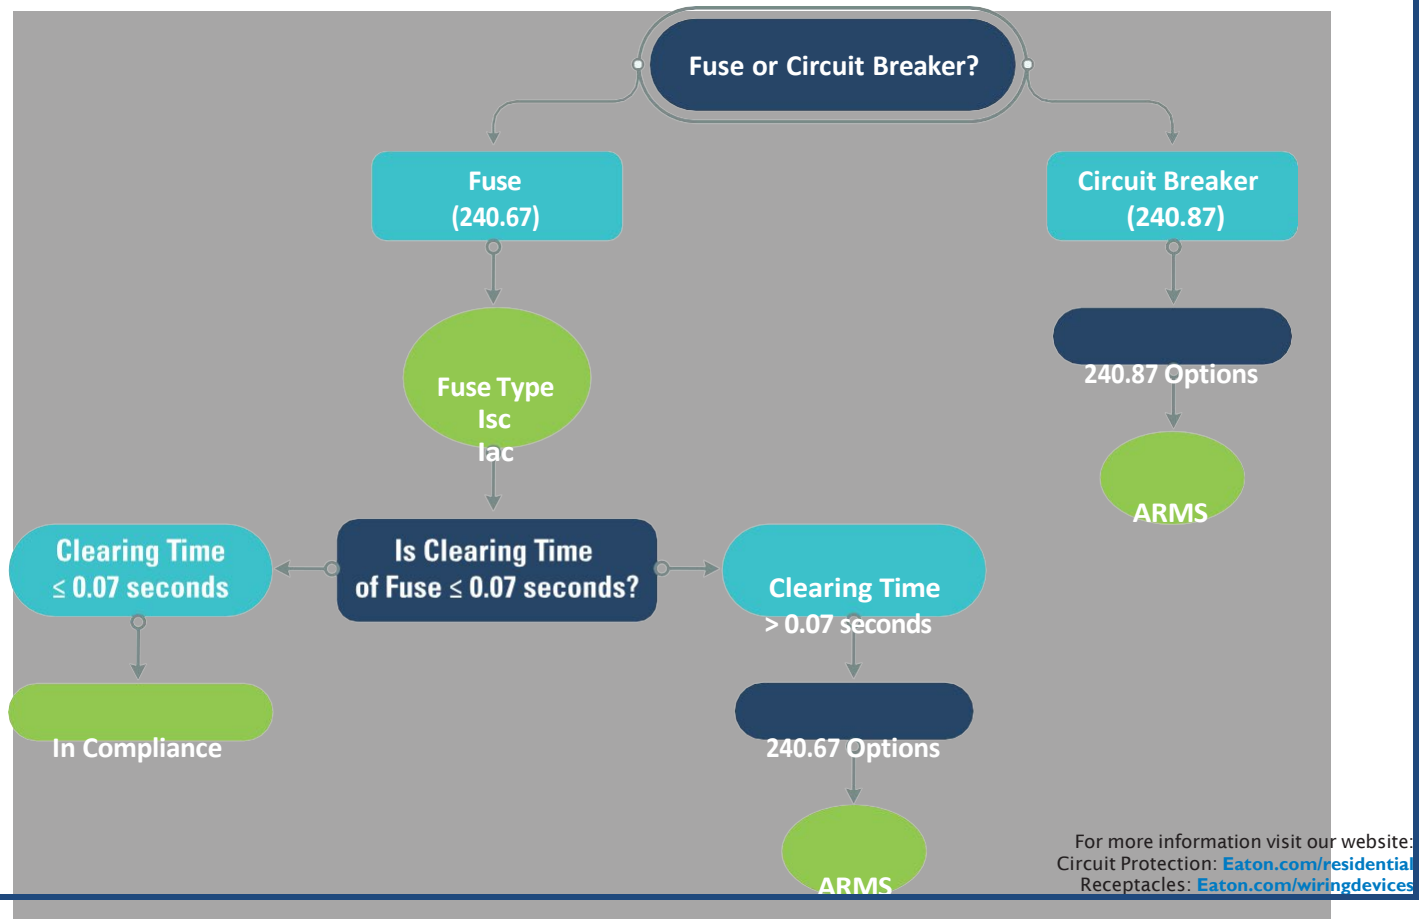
Fuse or Circuit Breaker?

Fuse
(240.67)

Circuit Breaker
(240.87)

Fuse Type
Isc
Iac

240.87 Options

ARMS

Clearing Time
$\leq$ 0.07 seconds

Is Clearing Time
of Fuse $\leq$ 0.07 seconds?

Clearing Time
> 0.07 seconds

In Compliance

240.67 Options

ARMS

For more information visit our website:
Circuit Protection: Eaton.com/residential
Receptacles: Eaton.com/wiringdevices